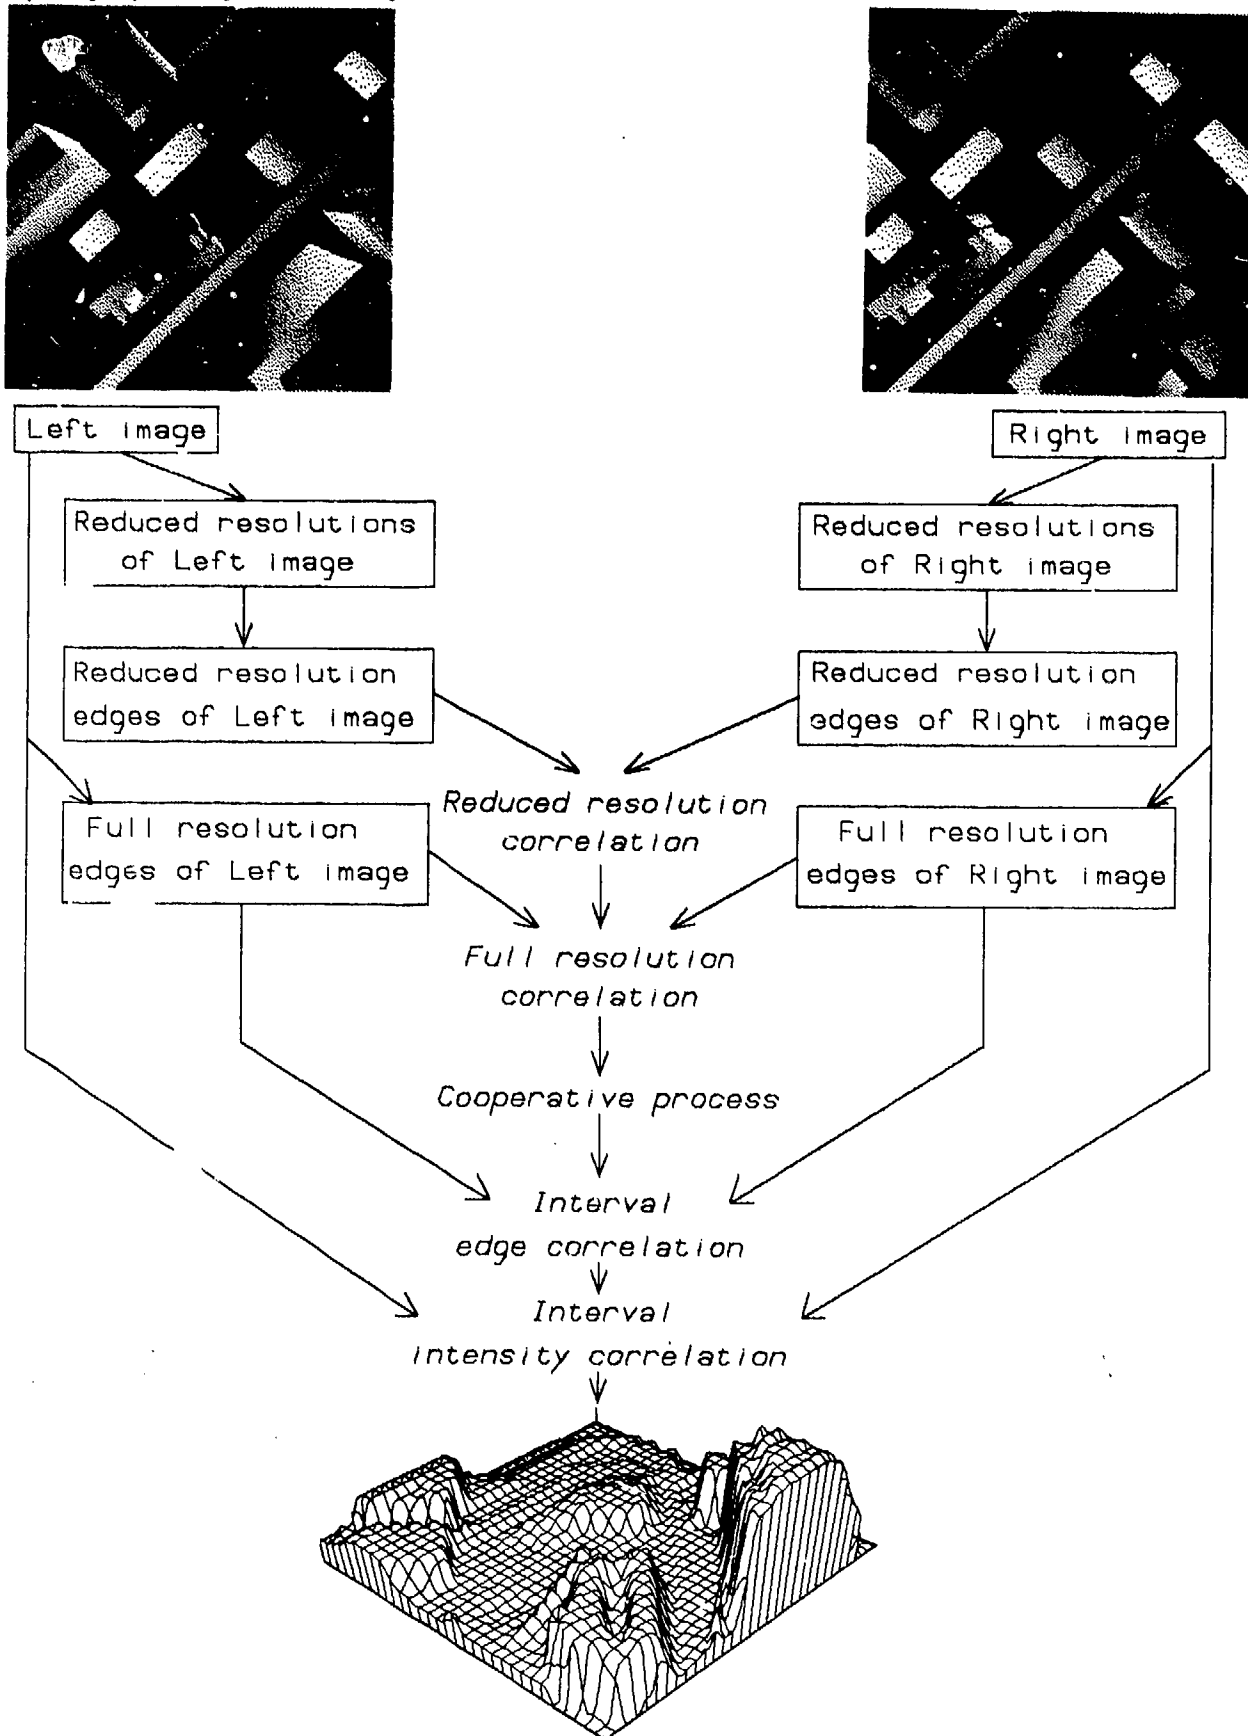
Left image

Right image

Reduced resolutions of Left image

Reduced resolutions of Right image

Reduced resolution edges of Left image

Reduced resolution edges of Right image

Reduced resolution correlation

Full resolution edges of Left image

Full resolution edges of Right image

Full resolution correlation

Cooperative process

Interval edge correlation

Interval intensity correlation